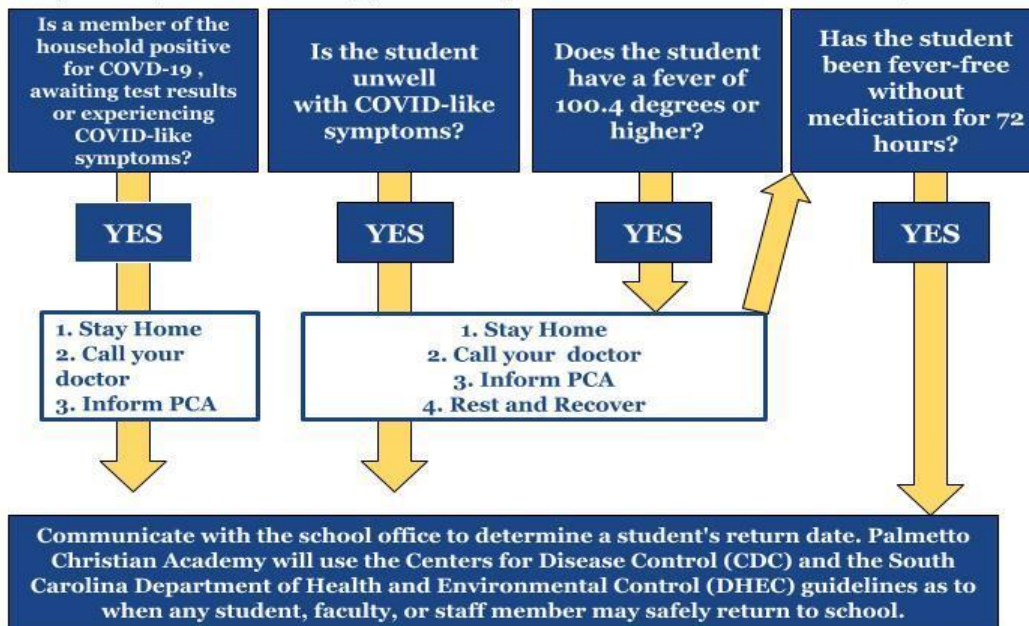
Is a member of the household positive for COVD-19 , awaiting test results or experiencing COVID-like symptoms?

YES

1. Stay Home
2. Call your doctor
3. Inform PCA

Is the student unwell with COVID-like symptoms?

YES

Does the student have a fever of 100.4 degrees or higher?

YES

1. Stay Home
2. Call your doctor
3. Inform PCA
4. Rest and Recover

Has the student been fever-free without medication for 72 hours?

YES

Communicate with the school office to determine a student's return date. Palmetto Christian Academy will use the Centers for Disease Control (CDC) and the South Carolina Department of Health and Environmental Control (DHEC) guidelines as to when any student, faculty, or staff member may safely return to school.